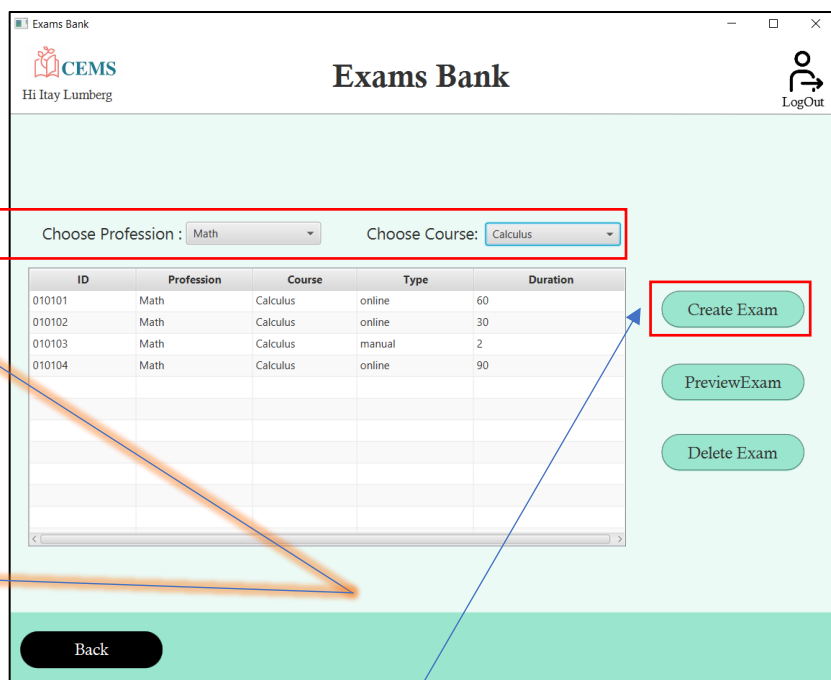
Exams Bank

CEMS

Hi Itay Lumberg

Exams Bank

LogOut

Choose Profession : Math

Choose Course: Calculus

| ID | Profession | Course | Type | Duration |
|---|---|---|---|---|
| 010101 | Math | Calculus | online | 60 |
| 010102 | Math | Calculus | online | 30 |
| 010103 | Math | Calculus | manual | 2 |
| 010104 | Math | Calculus | online | 90 |

Create Exam

PreviewExam

Delete Exam

Back